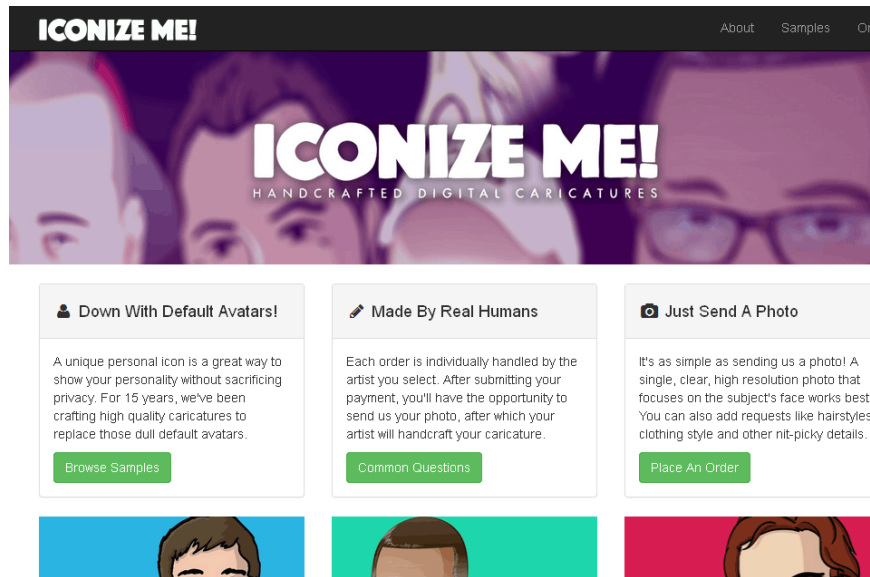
ICONIZE ME!

About Samples Or

ICONIZE ME!
HANDCRAFTED DIGITAL CARICATURES

Down With Default Avatars!

A unique personal icon is a great way to show your personality without sacrificing privacy. For 15 years, we've been crafting high quality caricatures to replace those dull default avatars.

Browse Samples

Made By Real Humans

Each order is individually handled by the artist you select. After submitting your payment, you'll have the opportunity to send us your photo, after which your artist will handcraft your caricature.

Common Questions

Just Send A Photo

It's as simple as sending us a photo! A single, clear, high resolution photo that focuses on the subject's face works best You can also add requests like hairstyles clothing style and other nit-picky details.

Place An Order